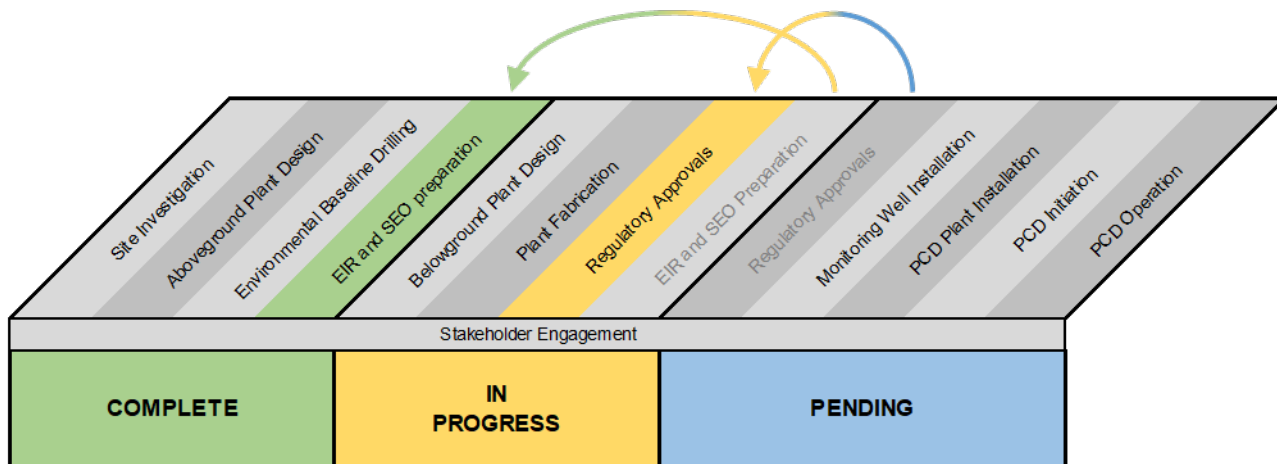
Site Investigation

Aboveground Plant Design

Environmental Baseline Drilling

EIR and SEO preparation

Belowground Plant Design

Plant Fabrication

Regulatory Approvals

EIR and SEO Preparation

Regulatory Approvals

Monitoring Well Installation

PCD Plant Installation

PCD Initiation

PCD Operation

Stakeholder Engagement

COMPLETE

IN PROGRESS

PENDING